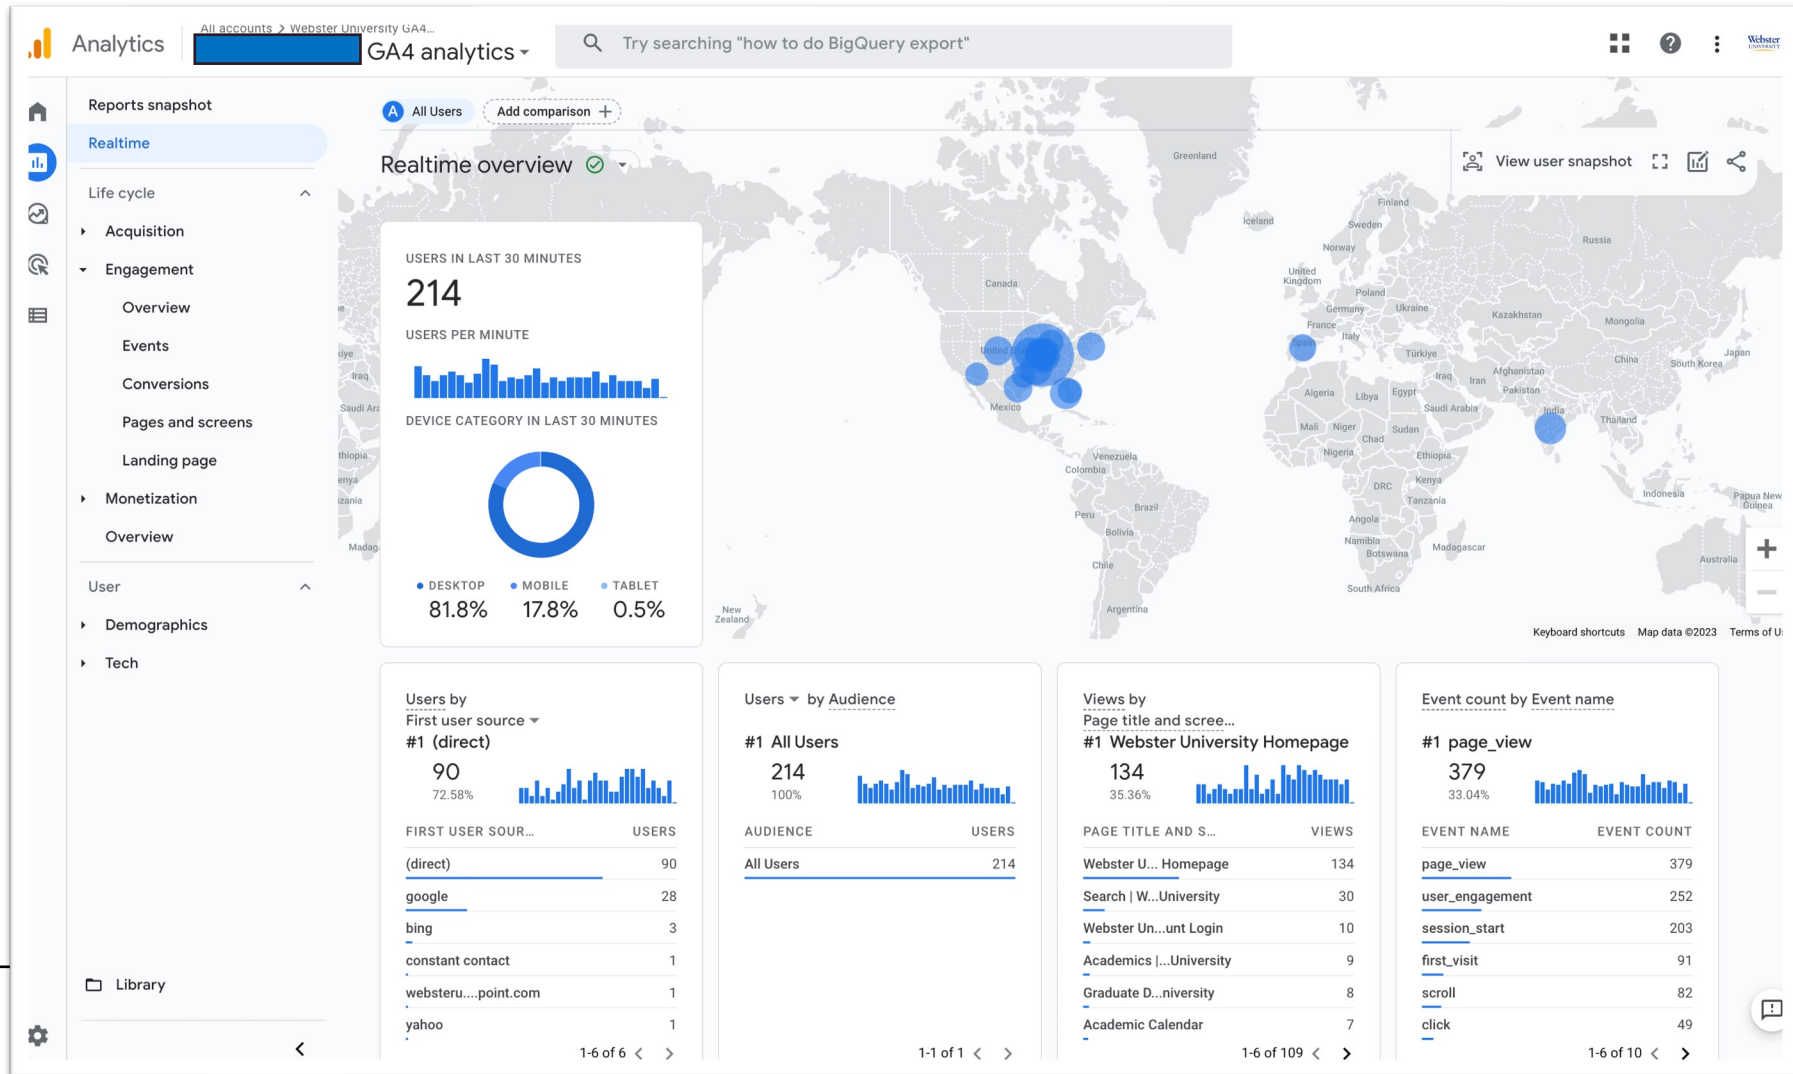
Analytics
All accounts > Webster University GA4...
GA4 analytics
Try searching "how to do BigQuery export"

Reports snapshot
Realtime
Life cycle
Acquisition
Engagement
Overview
Events
Conversions
Pages and screens
Landing page
Monetization
Overview
User
Demographics
Tech
Library

All Users
Add comparison +
Realtime overview
View user snapshot

USERS IN LAST 30 MINUTES
214
USERS PER MINUTE
DEVICE CATEGORY IN LAST 30 MINUTES
DESKTOP 81.8%
MOBILE 17.8%
TABLET 0.5%

Greenland
Iceland
Finland
Sweden
Norway
Russia
United Kingdom
Poland
Germany
Ukraine
France
Italy
Kazakhstan
Mongolia
Spain
Türkiye
China
South Korea
Japan
Canada
United States
Mexico
Iraq
Iran
Afghanistan
Pakistan
Algeria
Libya
Egypt
Saudi Arabia
India
Thailand
Mali
Niger
Chad
Sudan
Nigeria
Ethiopia
Venezuela
Colombia
Kenya
DRC
Tanzania
Indonesia
Papua New Guinea
Peru
Brazil
Bolivia
Angola
Namibia
Botswana
Madagascar
Chile
Australia
South Africa
Argentina
New Zealand
Keyboard shortcuts
Map data ©2023
Terms of U

Users by First user source
#1 (direct)
90
72.58%
FIRST USER SOUR... | USERS
(direct) 90
google 28
bing 3
constant contact 1
websteru....point.com 1
yahoo 1
1-6 of 6

Users by Audience
#1 All Users
214
100%
AUDIENCE | USERS
All Users 214
1-1 of 1

Views by Page title and scree...
#1 Webster University Homepage
134
35.36%
PAGE TITLE AND S... | VIEWS
Webster U... Homepage 134
Search | W...University 30
Webster Un...unt Login 10
Academics |...University 9
Graduate D...niversity 8
Academic Calendar 7
1-6 of 109

Event count by Event name
#1 page_view
379
33.04%
EVENT NAME | EVENT COUNT
page_view 379
user_engagement 252
session_start 203
first_visit 91
scroll 82
click 49
1-6 of 10